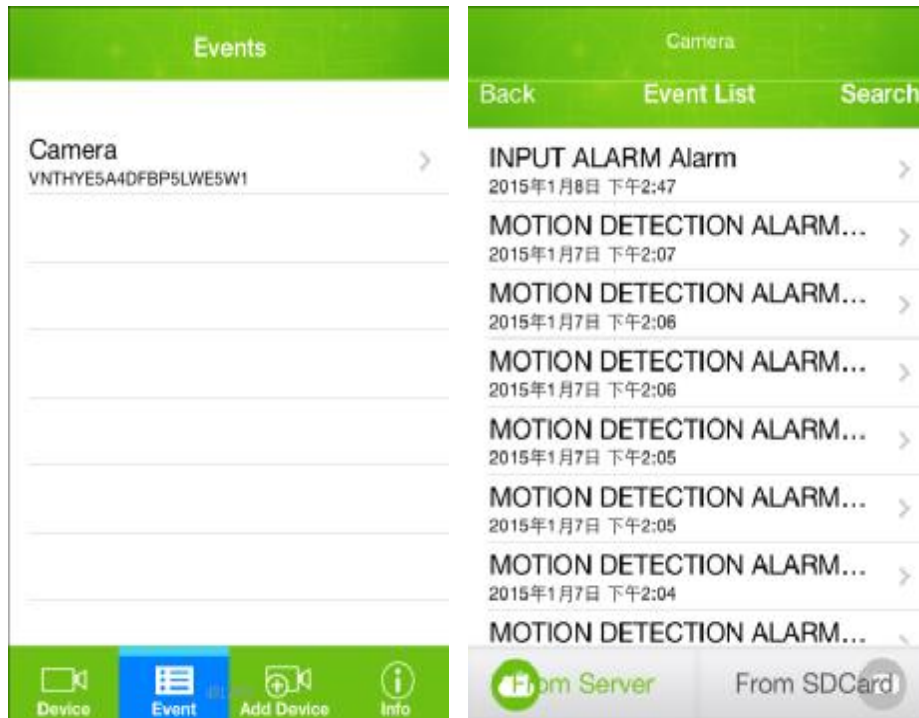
Events

Camera
VNTHYE5A4DFBP5LWE5W1

Device Event Add Device Info

Camera
Back Event List Search

INPUT ALARM Alarm
2015年1月8日 下午2:47

MOTION DETECTION ALARM...
2015年1月7日 下午2:07

MOTION DETECTION ALARM...
2015年1月7日 下午2:06

MOTION DETECTION ALARM...
2015年1月7日 下午2:06

MOTION DETECTION ALARM...
2015年1月7日 下午2:05

MOTION DETECTION ALARM...
2015年1月7日 下午2:05

MOTION DETECTION ALARM...
2015年1月7日 下午2:04

MOTION DETECTION ALARM...

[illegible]m Server From SDCard